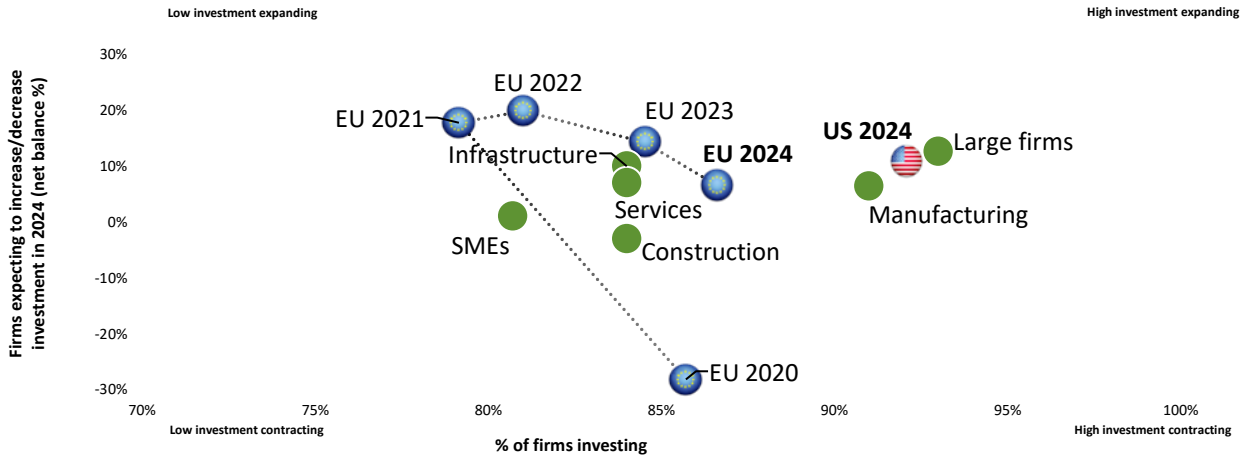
Low investment expanding

High investment expanding

Firms expecting to increase/decrease investment in 2024 (net balance %)

30%
20%
10%
0%
-10%
-20%
-30%

EU 2021
EU 2022
EU 2023
Infrastructure
EU 2024
US 2024
Large firms
Services
Manufacturing
SMEs
Construction
EU 2020

70%
75%
80%
85%
90%
95%
100%

Low investment contracting

% of firms investing

High investment contracting